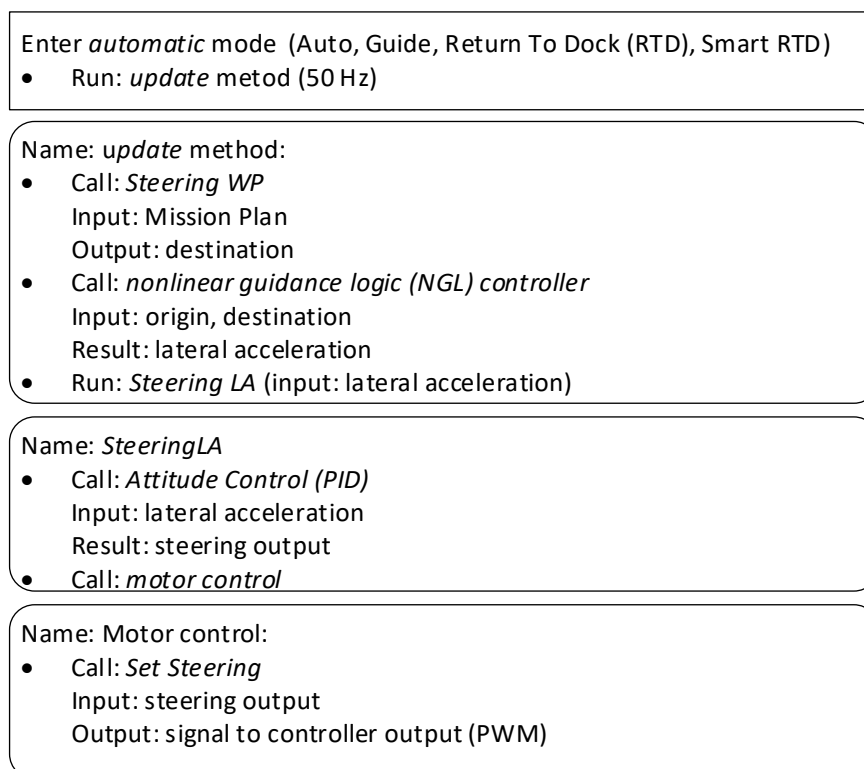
Enter *automatic* mode (Auto, Guide, Return To Dock (RTD), Smart RTD)
- Run: *update* metod (50 Hz)

Name: u*pdate* method:
- Call: *Steering WP*
  Input: Mission Plan
  Output: destination
- Call: *nonlinear guidance logic (NGL) controller*
  Input: origin, destination
  Result: lateral acceleration
- Run: *Steering LA* (input: lateral acceleration)

Name: *SteeringLA*
- Call: *Attitude Control (PID)*
  Input: lateral acceleration
  Result: steering output
- Call: *motor control*

Name: Motor control:
- Call: *Set Steering*
  Input: steering output
  Output: signal to controller output (PWM)